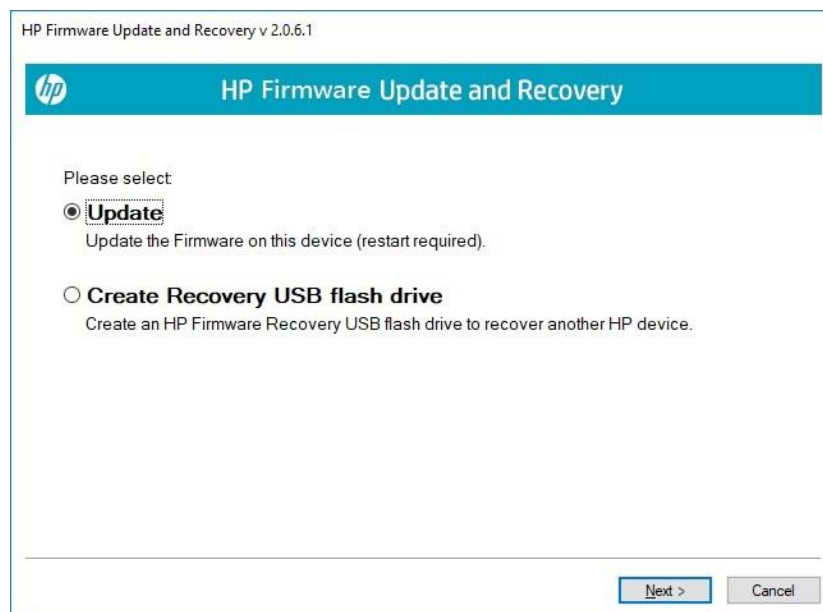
HP Firmware Update and Recovery v 2.0.6.1

hp

HP Firmware Update and Recovery

Please select:

Update

Update the Firmware on this device (restart required).

Create Recovery USB flash drive

Create an HP Firmware Recovery USB flash drive to recover another HP device.

Next >

Cancel